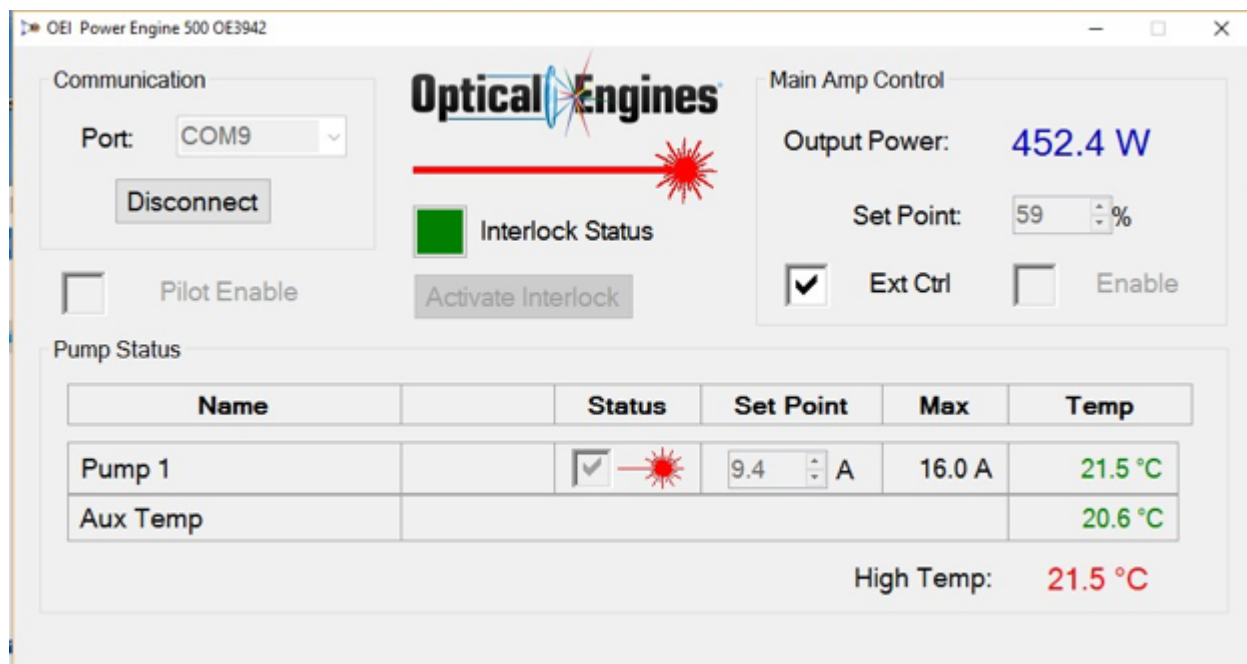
OEI Power Engine 500 OE3942

Communication

Port: COM9

Disconnect

Pilot Enable

Optical Engines

Interlock Status

Activate Interlock

Main Amp Control

Output Power: 452.4 W

Set Point: 59 %

Ext Ctrl

Enable

Pump Status

| Name | | Status | Set Point | Max | Temp |
|---|---|---|---|---|---|
| Pump 1 | | | 9.4 A | 16.0 A | 21.5 °C |
| Aux Temp | | | | | 20.6 °C |

High Temp: 21.5 °C